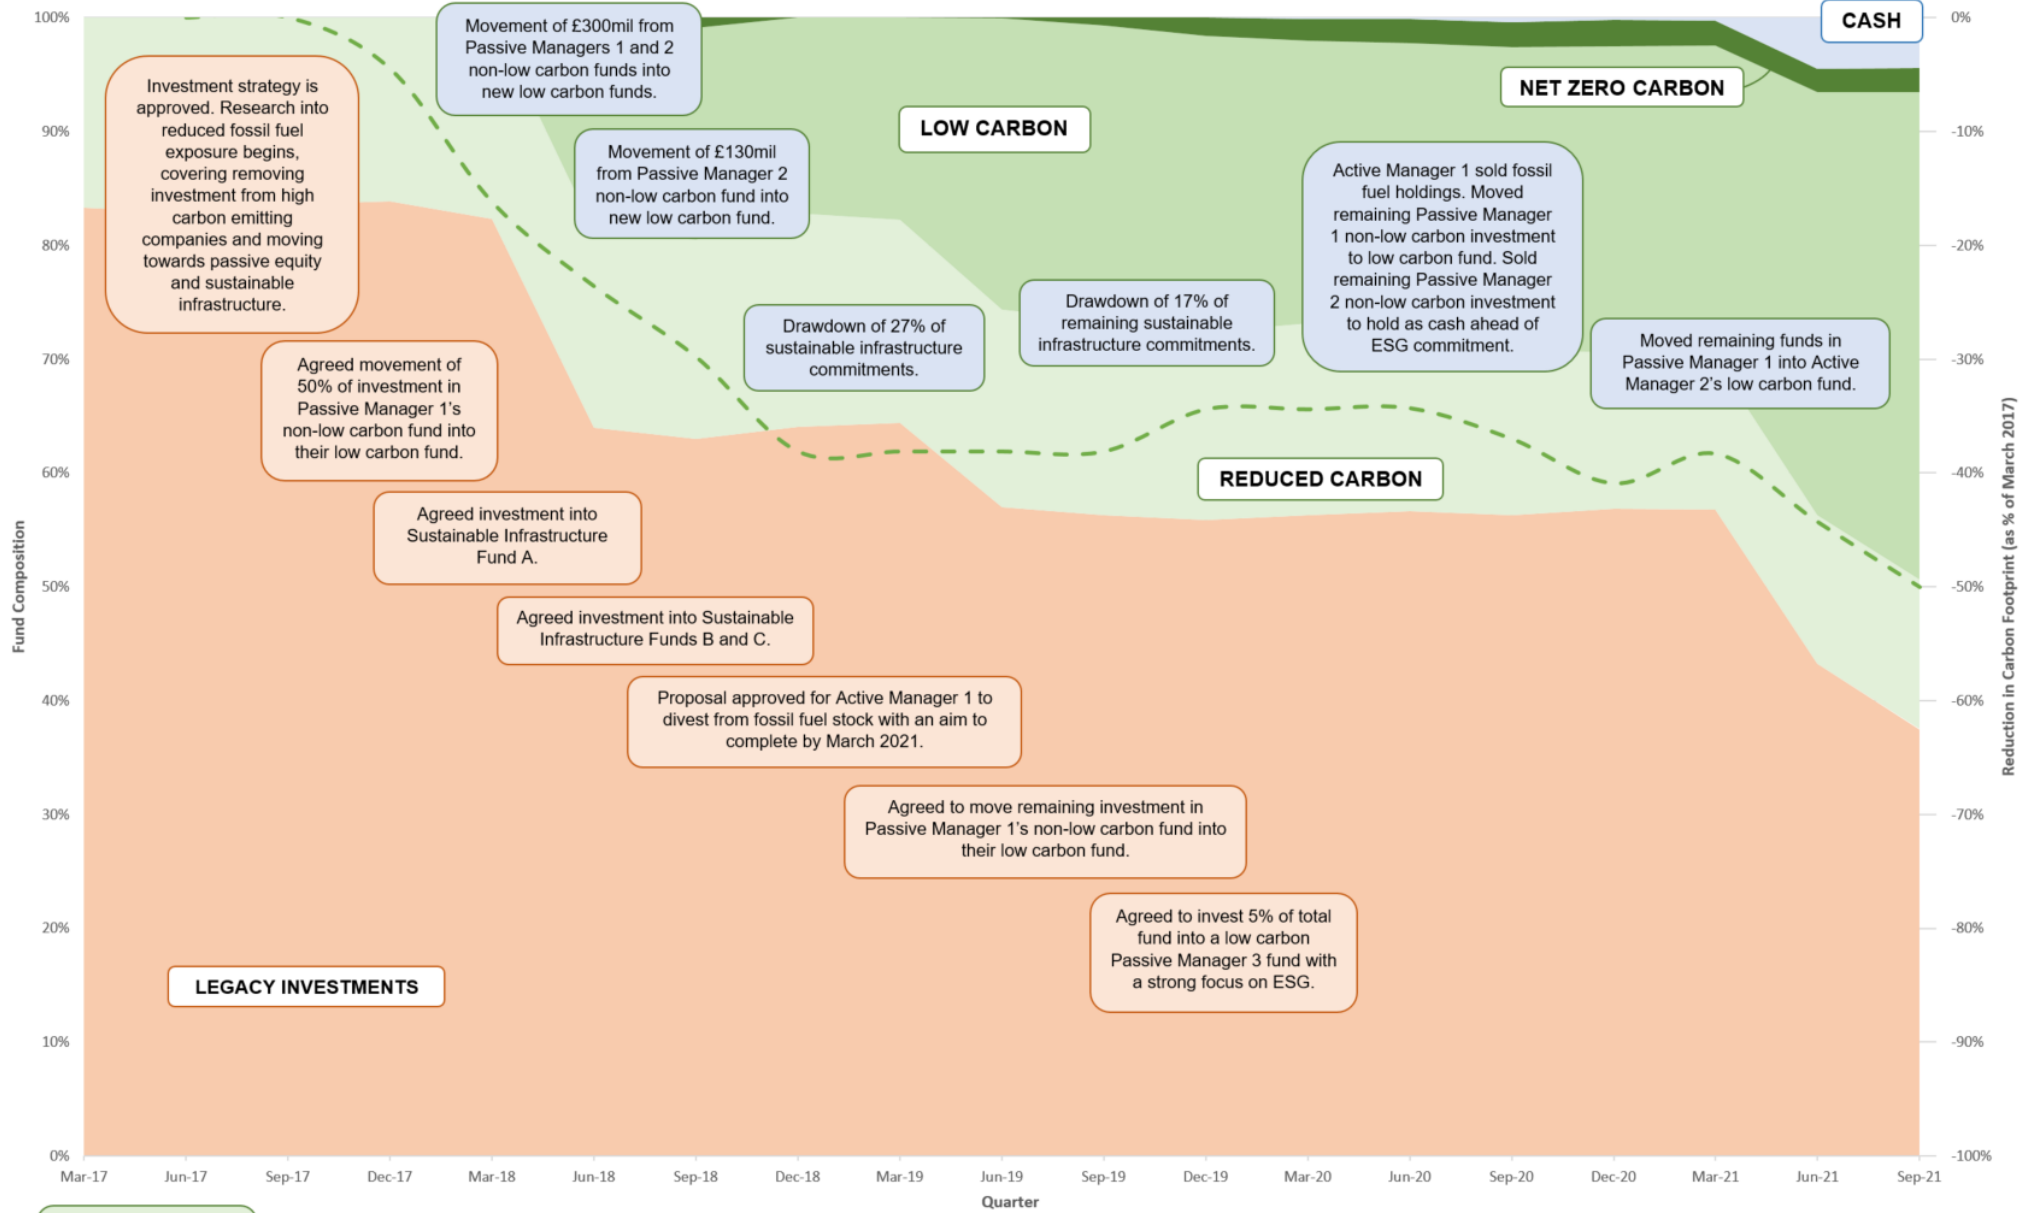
100%
90%
80%
70%
60%
50%
40%
30%
20%
10%
0%

Fund Composition

0%
-10%
-20%
-30%
-40%
-50%
-60%
-70%
-80%
-90%
-100%

Reduction in Carbon Footprint (as % of March 2017)

Investment strategy is approved. Research into reduced fossil fuel exposure begins, covering removing investment from high carbon emitting companies and moving towards passive equity and sustainable infrastructure.

Movement of £300mil from Passive Managers 1 and 2 non-low carbon funds into new low carbon funds.

Movement of £130mil from Passive Manager 2 non-low carbon fund into new low carbon fund.

LOW CARBON

CASH

NET ZERO CARBON

Active Manager 1 sold fossil fuel holdings. Moved remaining Passive Manager 1 non-low carbon investment to low carbon fund. Sold remaining Passive Manager 2 non-low carbon investment to hold as cash ahead of ESG commitment.

Agreed movement of 50% of investment in Passive Manager 1's non-low carbon fund into their low carbon fund.

Drawdown of 27% of sustainable infrastructure commitments.

Drawdown of 17% of remaining sustainable infrastructure commitments.

Moved remaining funds in Passive Manager 1 into Active Manager 2's low carbon fund.

REDUCED CARBON

Agreed investment into Sustainable Infrastructure Fund A.

Agreed investment into Sustainable Infrastructure Funds B and C.

Proposal approved for Active Manager 1 to divest from fossil fuel stock with an aim to complete by March 2021.

Agreed to move remaining investment in Passive Manager 1's non-low carbon fund into their low carbon fund.

Agreed to invest 5% of total fund into a low carbon Passive Manager 3 fund with a strong focus on ESG.

LEGACY INVESTMENTS

Mar-17 Jun-17 Sep-17 Dec-17 Mar-18 Jun-18 Sep-18 Dec-18 Mar-19 Jun-19 Sep-19 Dec-19 Mar-20 Jun-20 Sep-20 Dec-20 Mar-21 Jun-21 Sep-21

Quarter